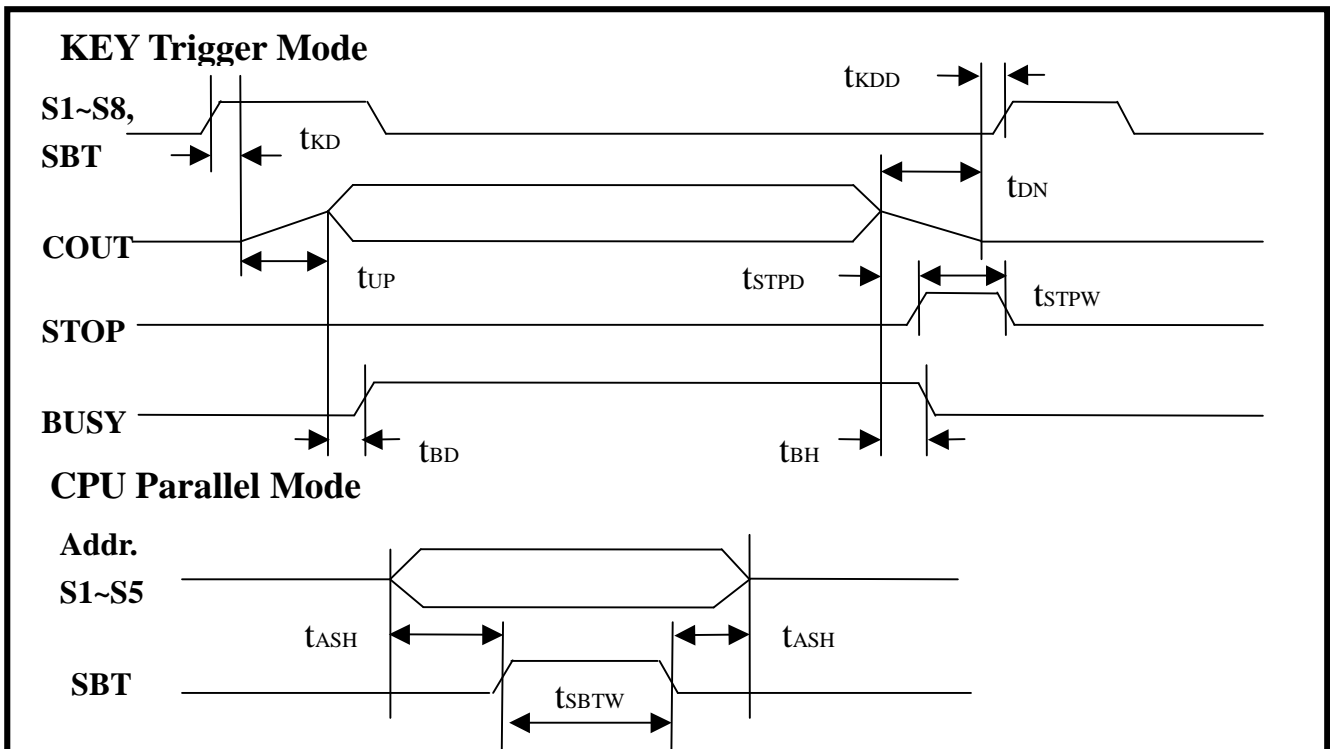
KEY Trigger Mode

$t_{KDD}$

S1~S8,

SBT

$t_{KD}$

$t_{DN}$

COUT

$t_{UP}$

$t_{STPD}$

$t_{STPW}$

STOP

BUSY

$t_{BD}$

$t_{BH}$

CPU Parallel Mode

Addr.

S1~S5

$t_{ASH}$

$t_{ASH}$

SBT

$t_{SBTW}$